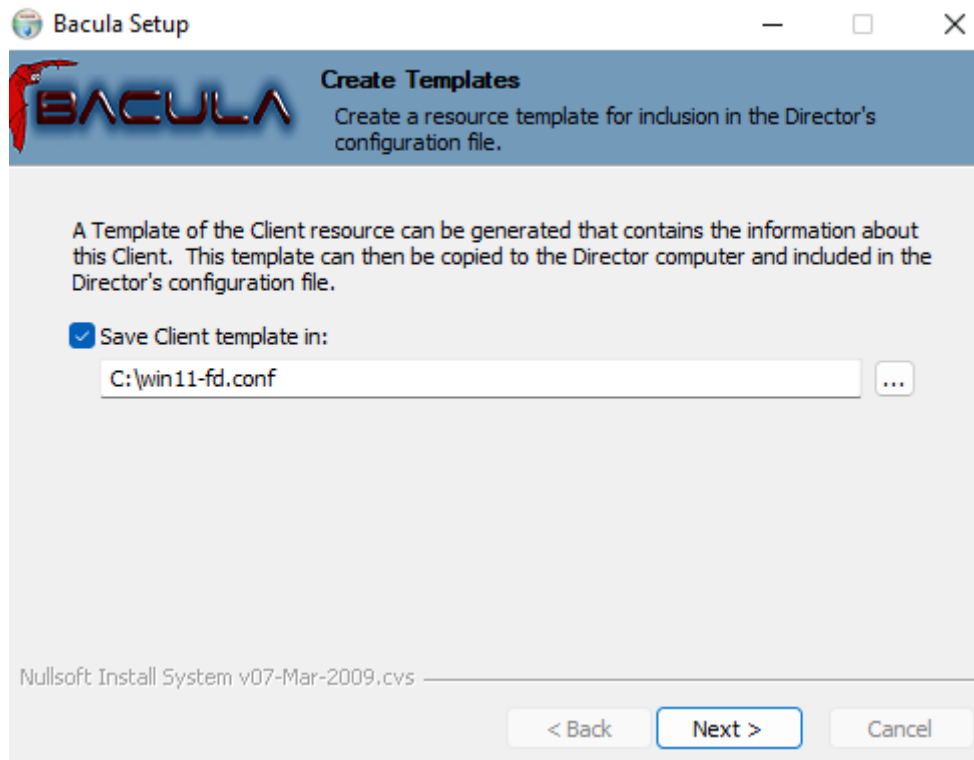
Bacula Setup

BACULA

Create Templates

Create a resource template for inclusion in the Director's configuration file.

A Template of the Client resource can be generated that contains the information about this Client. This template can then be copied to the Director computer and included in the Director's configuration file.

Save Client template in:

C:\win11-fd.conf

...

Nullsoft Install System v07-Mar-2009.cvs

< Back

Next >

Cancel